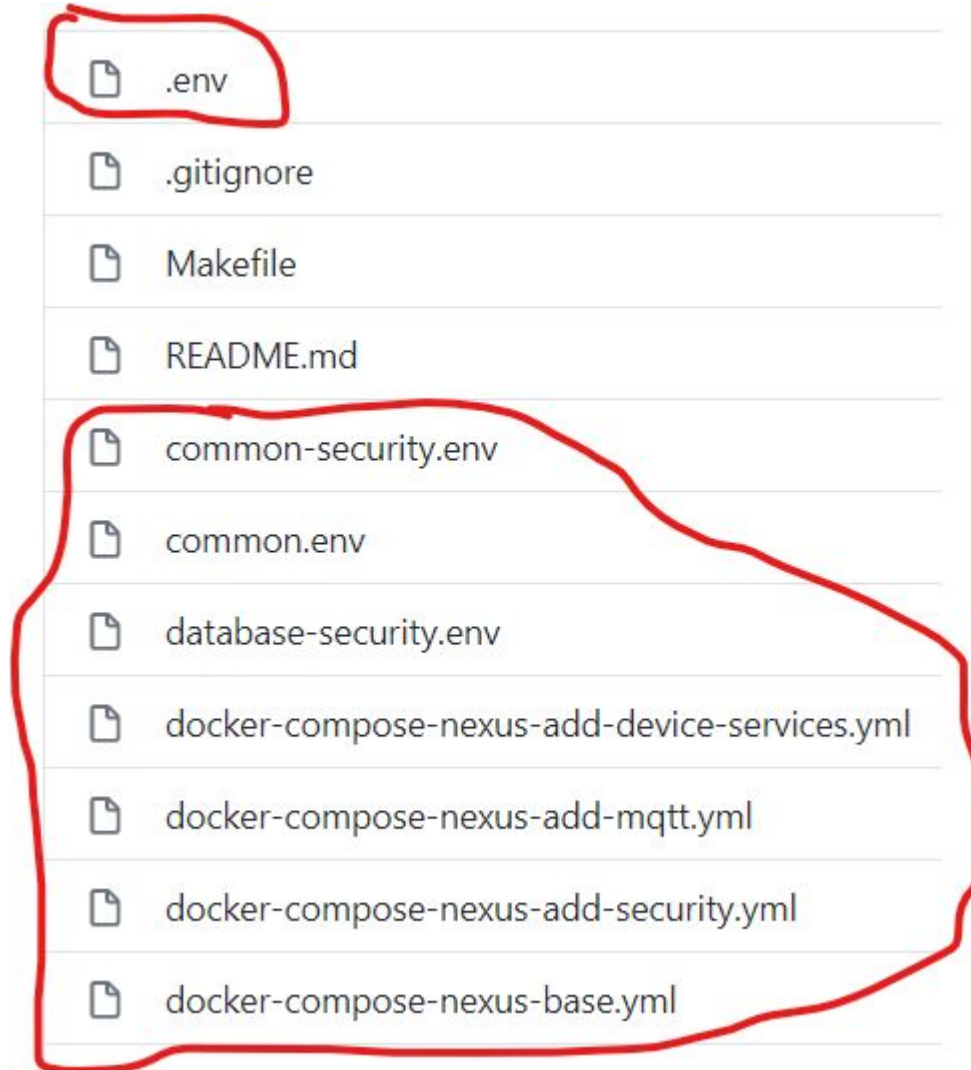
.env

.gitignore

Makefile

README.md

common-security.env

common.env

database-security.env

docker-compose-nexus-add-device-services.yml

docker-compose-nexus-add-mqtt.yml

docker-compose-nexus-add-security.yml

docker-compose-nexus-base.yml